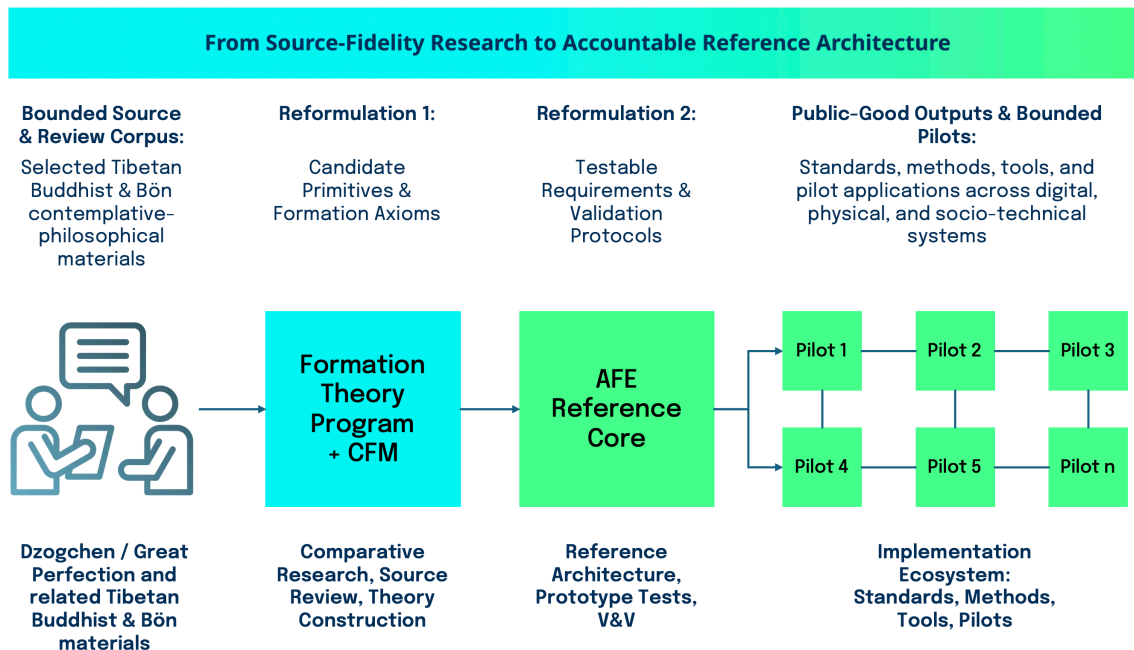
From Source-Fidelity Research to Accountable Reference Architecture

Bounded Source & Review Corpus:
Selected Tibetan Buddhist & Bön contemplative-philosophical materials

Reformulation 1:
Candidate Primitives & Formation Axioms

Reformulation 2:
Testable Requirements & Validation Protocols

Public-Good Outputs & Bounded Pilots:
Standards, methods, tools, and pilot applications across digital, physical, and socio-technical systems

Formation Theory Program + CFM

AFE Reference Core

Pilot 1

Pilot 2

Pilot 3

Pilot 4

Pilot 5

Pilot n

Dzogchen / Great Perfection and related Tibetan Buddhist & Bön materials

Comparative Research, Source Review, Theory Construction

Reference Architecture, Prototype Tests, V&V

Implementation Ecosystem: Standards, Methods, Tools, Pilots